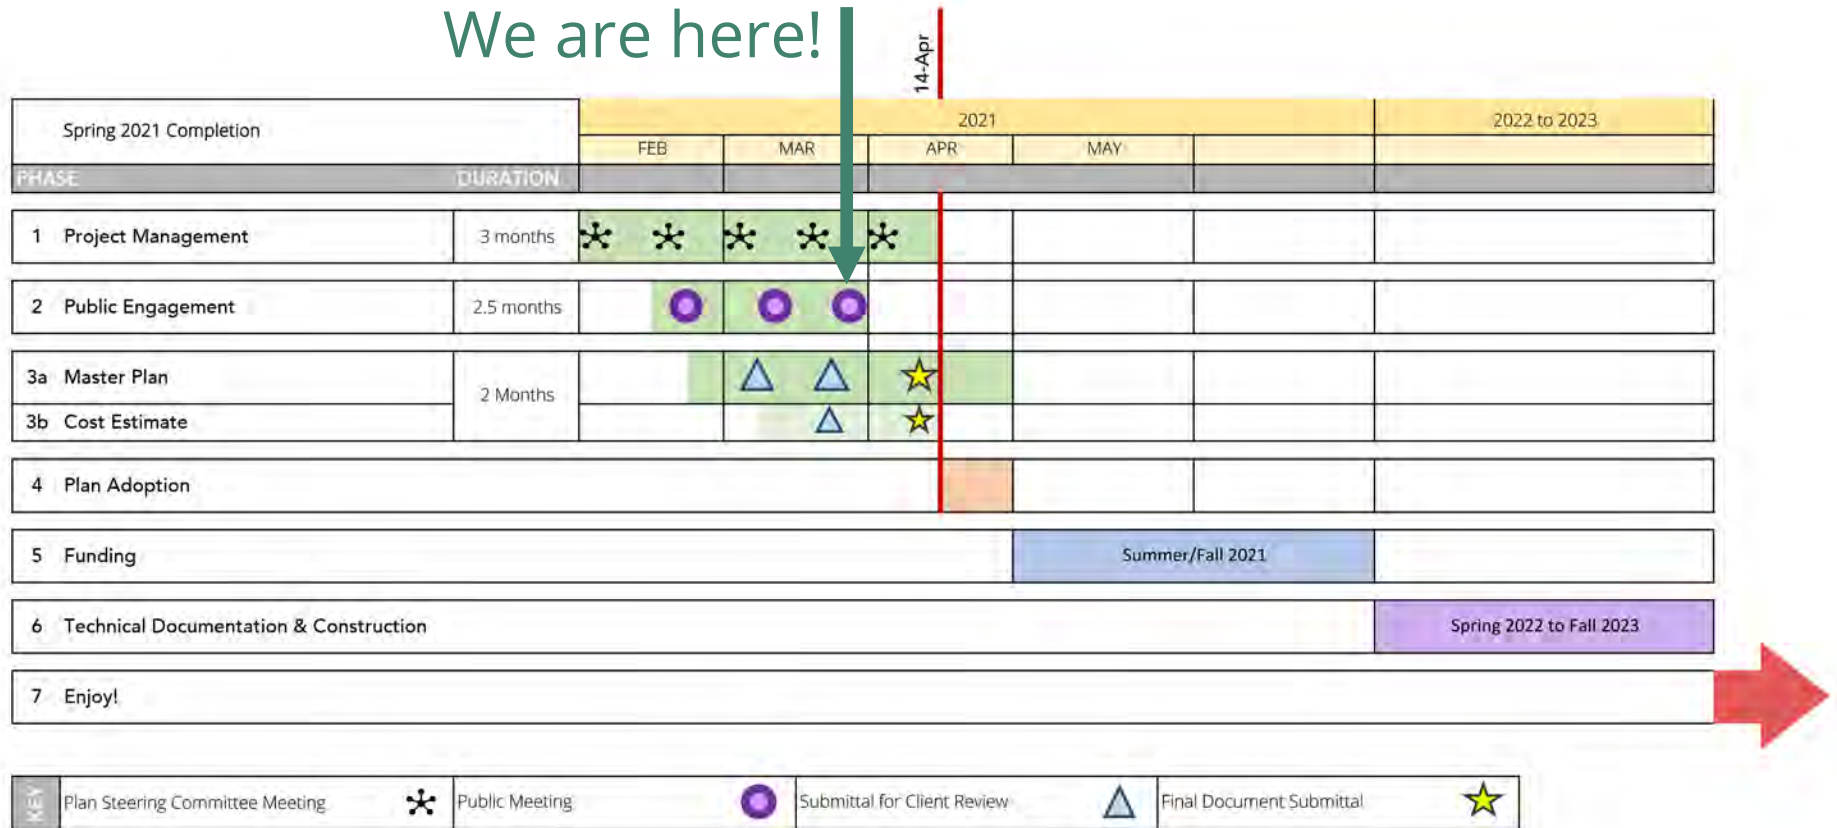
We are here!

14-Apr

| Spring 2021 Completion | | 2021 | | | | | 2022 to 2023 |
|---|---|---|---|---|---|---|---|
| | | FEB | MAR | APR | MAY | | |
| PHASE | DURATION | | | | | | |
| 1 Project Management | 3 months | | | | | | |
| 2 Public Engagement | 2.5 months | | | | | | |
| 3a Master Plan | 2 Months | | | | | | |
| 3b Cost Estimate | | | | | | | |
| 4 Plan Adoption | | | | | | | |
| 5 Funding | | | | | Summer/Fall 2021 | | |
| 6 Technical Documentation & Construction | | | | | | | Spring 2022 to Fall 2023 |
| 7 Enjoy! | | | | | | | |

KEY Plan Steering Committee Meeting | Public Meeting | Submittal for Client Review | Final Document Submittal